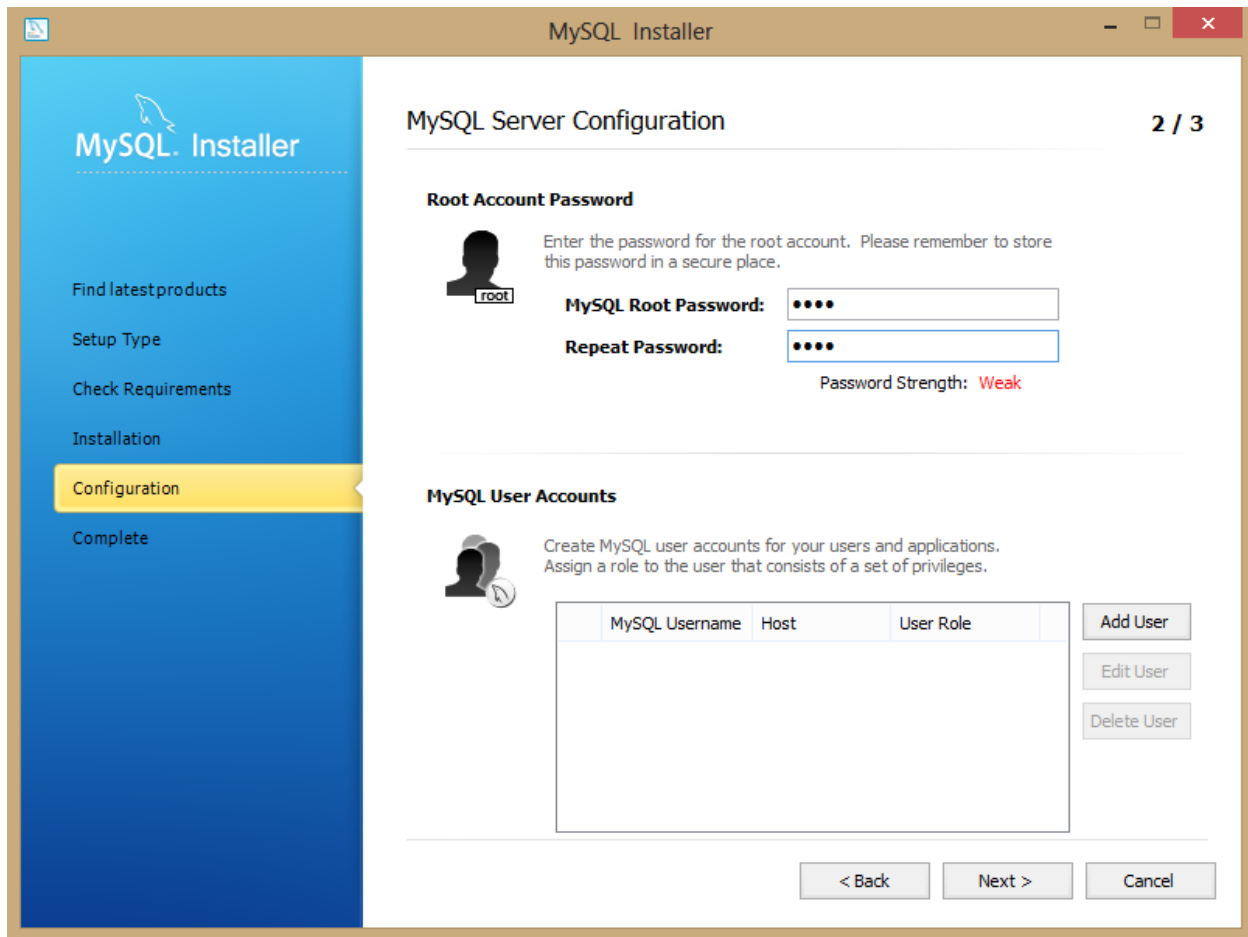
MySQL Installer

MySQL. Installer

Find latest products
Setup Type
Check Requirements
Installation
Configuration
Complete

MySQL Server Configuration

2 / 3

Root Account Password

Enter the password for the root account. Please remember to store this password in a secure place.

root

MySQL Root Password: ••••
Repeat Password: ••••

Password Strength: Weak

MySQL User Accounts

Create MySQL user accounts for your users and applications. Assign a role to the user that consists of a set of privileges.

| | MySQL Username | Host | User Role |
|---|---|---|---|

Add User
Edit User
Delete User

< Back
Next >
Cancel